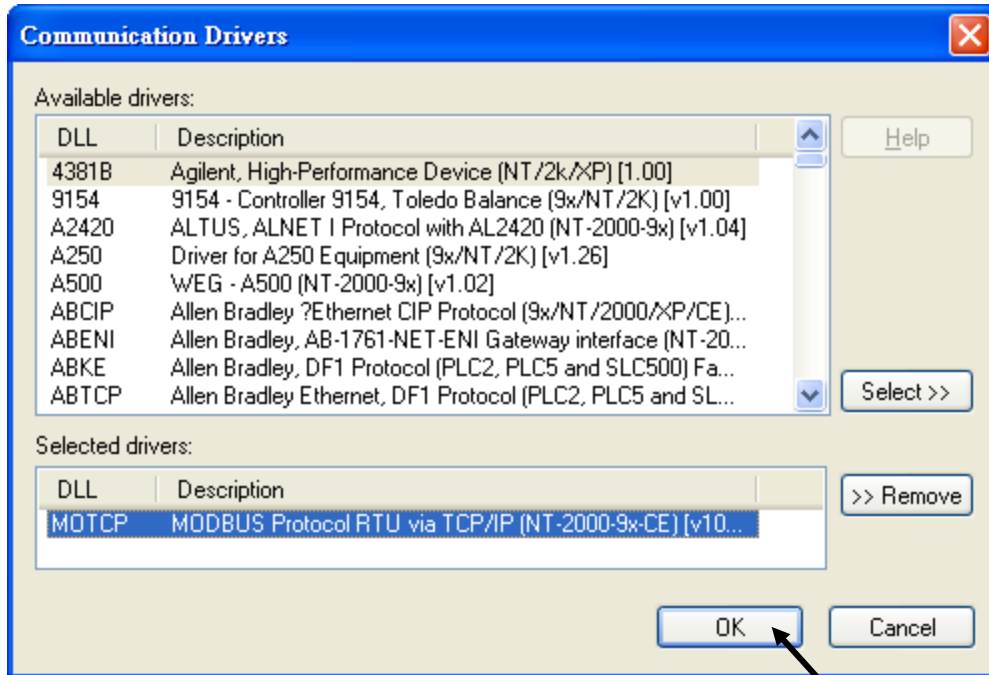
Communication Drivers

Available drivers:

| DLL | Description |
|---|---|
| 4381B | Agilent, High-Performance Device (NT/2k/XP) [1.00] |
| 9154 | 9154 - Controller 9154, Toledo Balance (9x/NT/2K) [v1.00] |
| A2420 | ALTUS, ALNET I Protocol with AL2420 (NT-2000-9x) [v1.04] |
| A250 | Driver for A250 Equipment (9x/NT/2K) [v1.26] |
| A500 | WEG - A500 (NT-2000-9x) [v1.02] |
| ABCIP | Allen Bradley ?Ethernet CIP Protocol (9x/NT/2000/XP/CE)... |
| ABENI | Allen Bradley, AB-1761-NET-ENI Gateway interface (NT-20... |
| ABKE | Allen Bradley, DF1 Protocol (PLC2, PLC5 and SLC500) Fa... |
| ABTCP | Allen Bradley Ethernet, DF1 Protocol (PLC2, PLC5 and SL... |

Help

Select >>

Selected drivers:

| DLL | Description |
|---|---|
| MOTCP | MODBUS Protocol RTU via TCP/IP (NT-2000-9x-CE) [v10... |

>> Remove

OK

Cancel